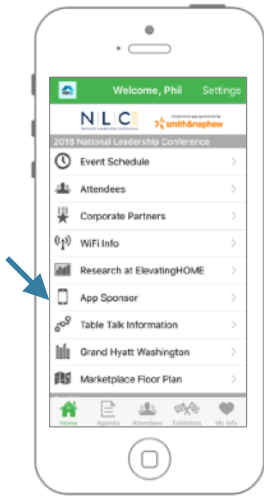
Welcome, Phil Settings

NLC National Leadership Conference

Conference app sponsored by smith&nephew

2018 National Leadership Conference

Event Schedule

Attendees

Corporate Partners

WiFi Info

Research at ElevatingHOME

App Sponsor

Table Talk Information

Grand Hyatt Washington

Marketplace Floor Plan

Home Agenda Attendees Exhibitors My Info